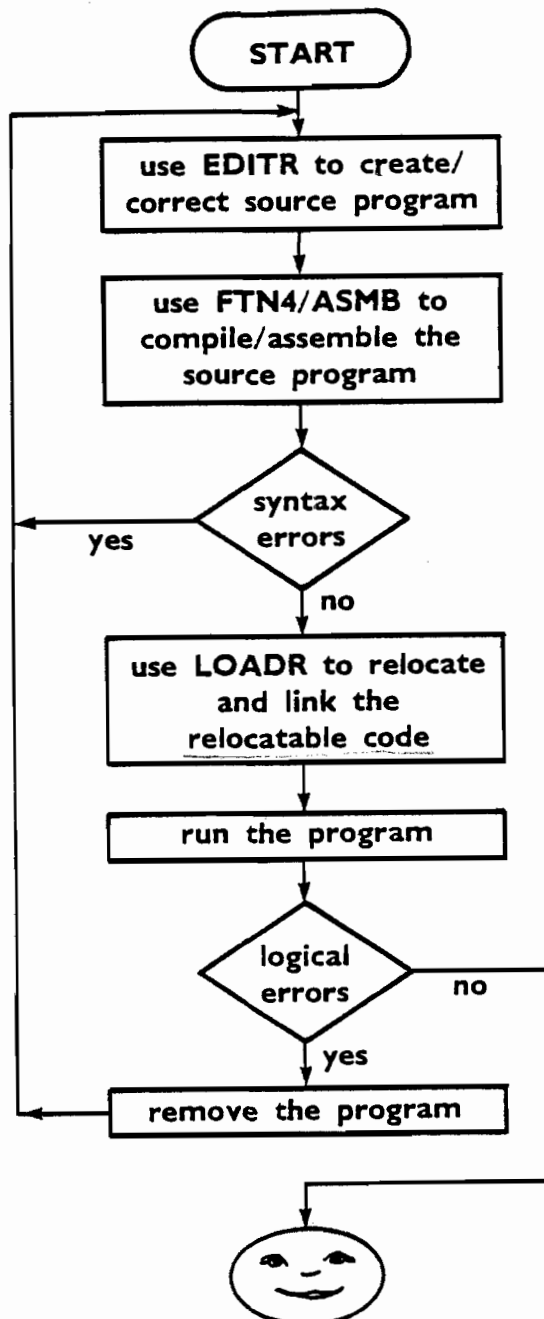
START

use EDITR to create/ correct source program

use FTN4/ASMB to compile/assemble the source program

syntax errors

yes

no

use LOADR to relocate and link the relocatable code

run the program

logical errors

no

yes

remove the program